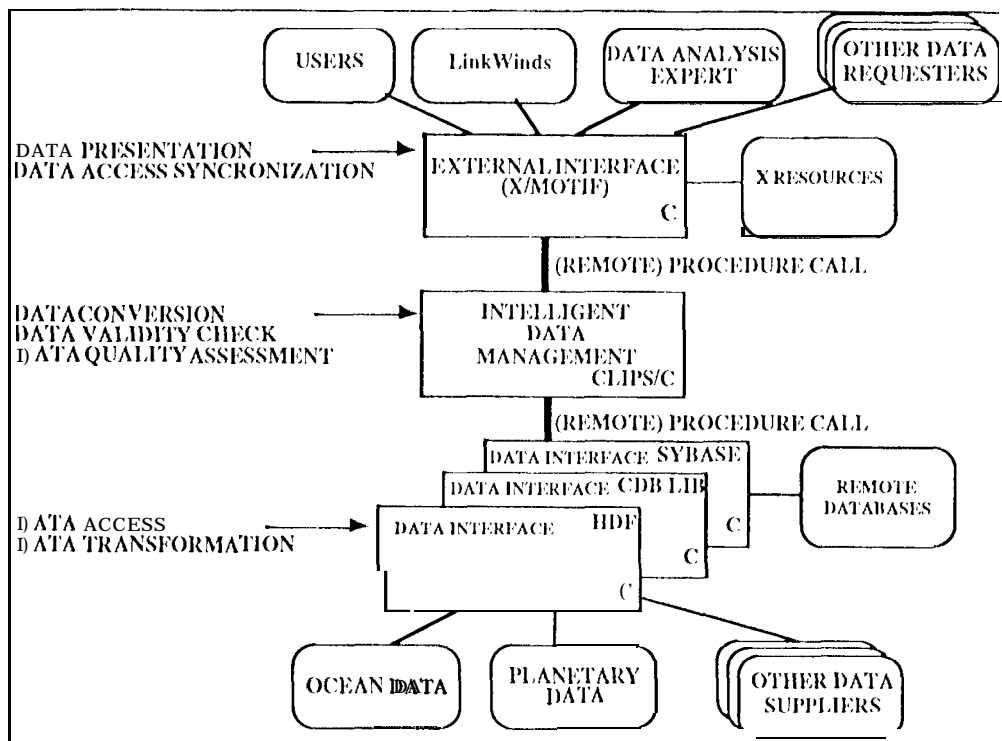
USERS

LinkWinds

DATA ANALYSIS EXPERT

OTHER DATA REQUESTERS

DATA PRESENTATION
DATA ACCESS SYNCRONIZATION

EXTERNAL INTERFACE (X/MOTIF)
C

X RESOURCES

(REMOTE) PROCEDURE CALL

DATACONVERSION
DATA VALIDITY CHECK
I) ATA QUALITY ASSESSMENT

INTELLIGENT DATA MANAGEMENT
CLIPS/C

(REMOTE) PROCEDURE CALL

DATA INTERFACE SYBASE

DATA INTERFACE CDB LIB

REMOTE DATABASES

I) ATA ACCESS
I) ATA TRANSFORMATION

DATA INTERFACE HDF

C

C

('

OCEAN DATA

PLANETARY DATA

OTHER DATA SUPPLIERS